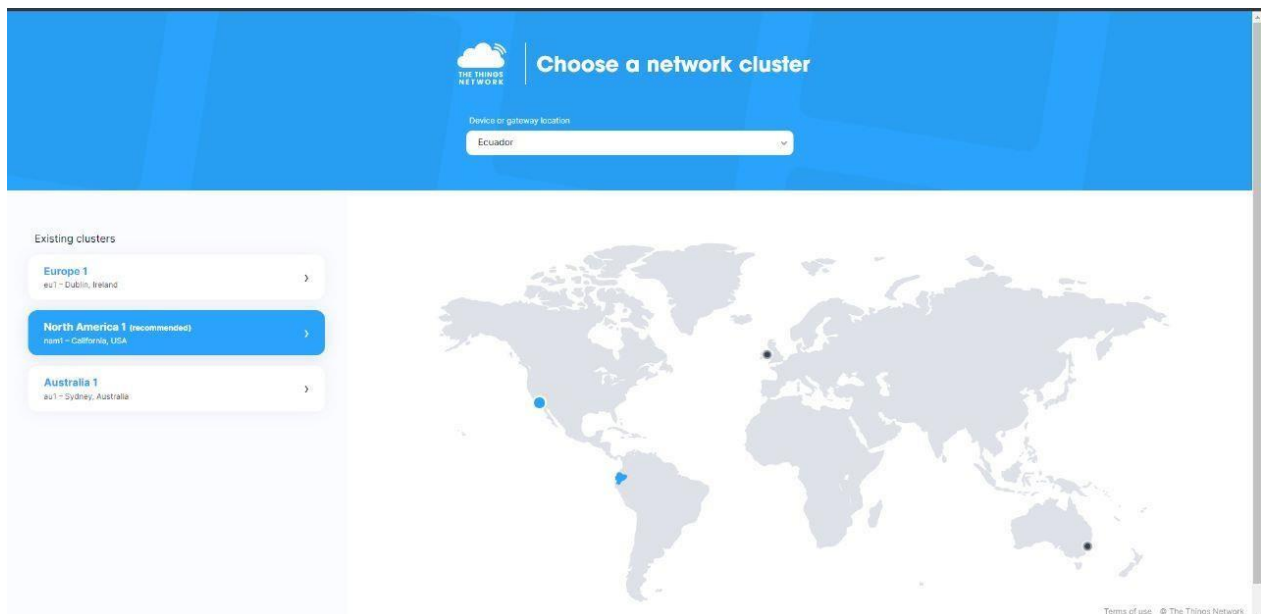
THE THINGS NETWORK

Choose a network cluster

Device or gateway location

Ecuador

Existing clusters

Europe 1
eu1 • Dublin, Ireland

North America 1 (recommended)
nam1 • California, USA

Australia 1
au1 • Sydney, Australia

Terms of use © The Things Network